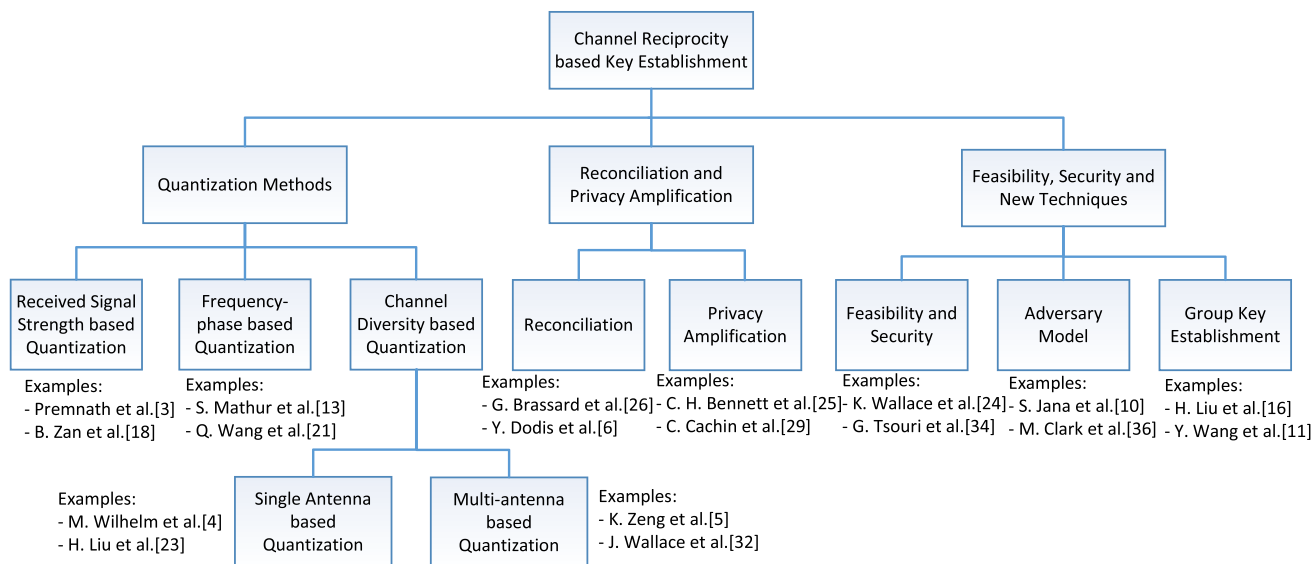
Channel Reciprocity based Key Establishment

Quantization Methods

Reconciliation and Privacy Amplification

Feasibility, Security and New Techniques

Received Signal Strength based Quantization

Examples:
- Premnath et al.[3]
- B. Zan et al.[18]

Frequency-phase based Quantization

Examples:
- S. Mathur et al.[13]
- Q. Wang et al.[21]

Channel Diversity based Quantization

Single Antenna based Quantization

Examples:
- M. Wilhelm et al.[4]
- H. Liu et al.[23]

Multi-antenna based Quantization

Examples:
- K. Zeng et al.[5]
- J. Wallace et al.[32]

Reconciliation

Examples:
- G. Brassard et al.[26]
- Y. Dodis et al.[6]

Privacy Amplification

Examples:
- C. H. Bennett et al.[25]
- C. Cachin et al.[29]

Feasibility and Security

Examples:
- K. Wallace et al.[24]
- G. Tsouri et al.[34]

Adversary Model

Examples:
- S. Jana et al.[10]
- M. Clark et al.[36]

Group Key Establishment

Examples:
- H. Liu et al.[16]
- Y. Wang et al.[11]